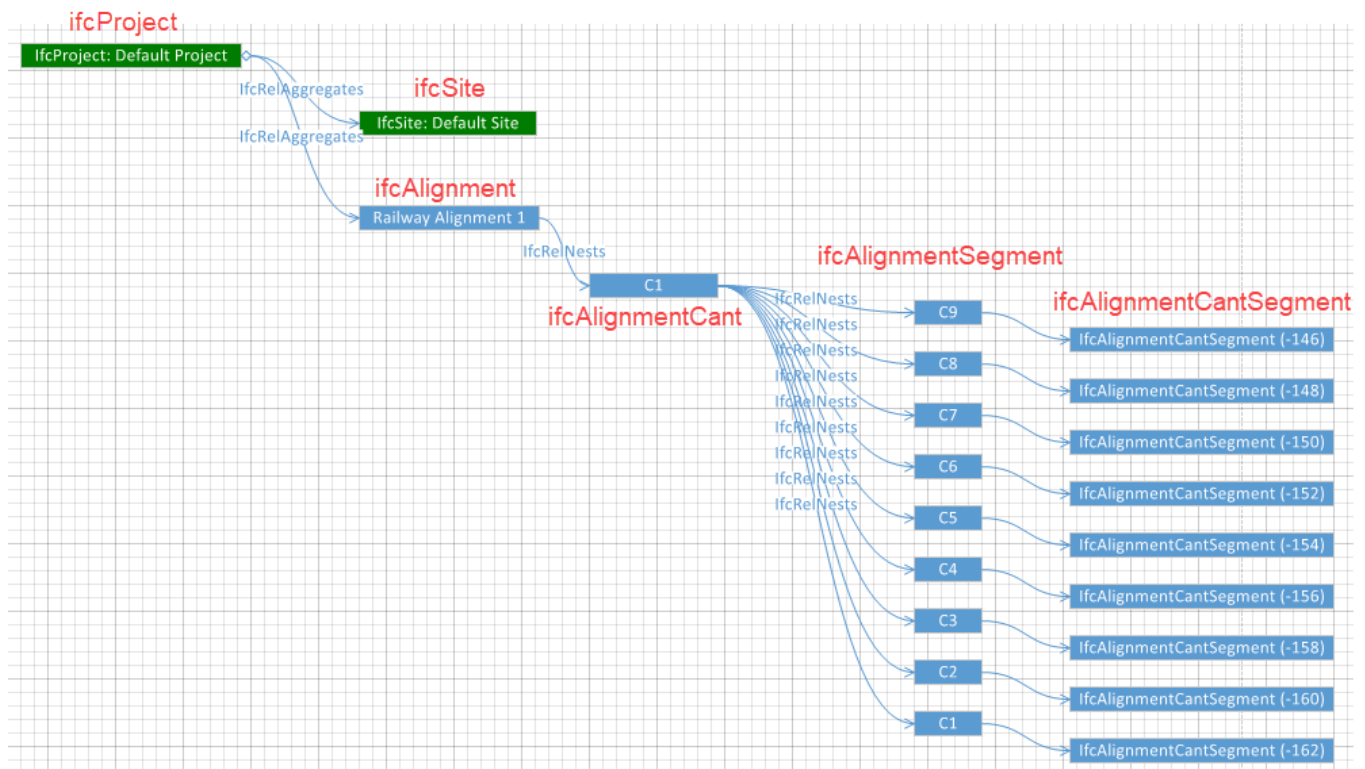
ifcProject

IfcProject: Default Project

IfcRelAggregates

ifcSite

IfcSite: Default Site

IfcRelAggregates

ifcAlignment

Railway Alignment 1

IfcRelNests

C1

ifcAlignmentCant

ifcAlignmentSegment

ifcAlignmentCantSegment

IfcRelNests
IfcRelNests
IfcRelNests
IfcRelNests
IfcRelNests
IfcRelNests
IfcRelNests
IfcRelNests
IfcRelNests

C9
C8
C7
C6
C5
C4
C3
C2
C1

IfcAlignmentCantSegment (-146)
IfcAlignmentCantSegment (-148)
IfcAlignmentCantSegment (-150)
IfcAlignmentCantSegment (-152)
IfcAlignmentCantSegment (-154)
IfcAlignmentCantSegment (-156)
IfcAlignmentCantSegment (-158)
IfcAlignmentCantSegment (-160)
IfcAlignmentCantSegment (-162)